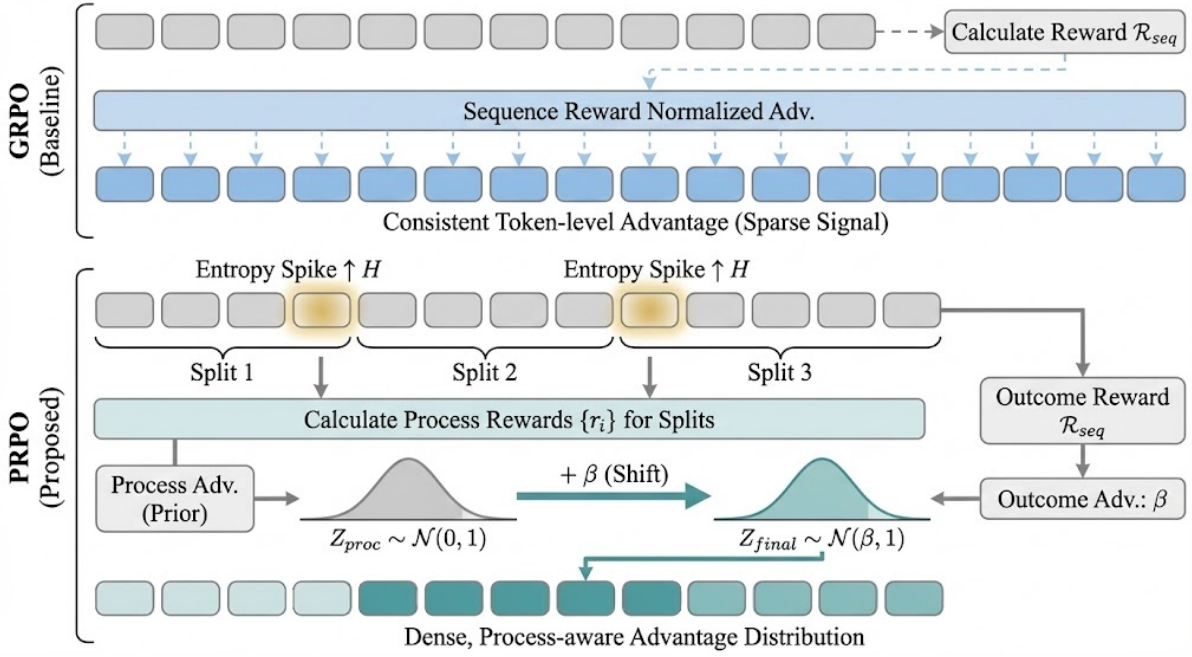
GRPO (Baseline)

Calculate Reward $\mathcal{R}_{seq}$

Sequence Reward Normalized Adv.

Consistent Token-level Advantage (Sparse Signal)

PRPO (Proposed)

Entropy Spike $\uparrow H$

Entropy Spike $\uparrow H$

Split 1

Split 2

Split 3

Calculate Process Rewards $\{r_i\}$ for Splits

Outcome Reward $\mathcal{R}_{seq}$

Process Adv. (Prior)

$+ \beta$ (Shift)

Outcome Adv.: $\beta$

$Z_{proc} \sim \mathcal{N}(0, 1)$

$Z_{final} \sim \mathcal{N}(\beta, 1)$

Dense, Process-aware Advantage Distribution